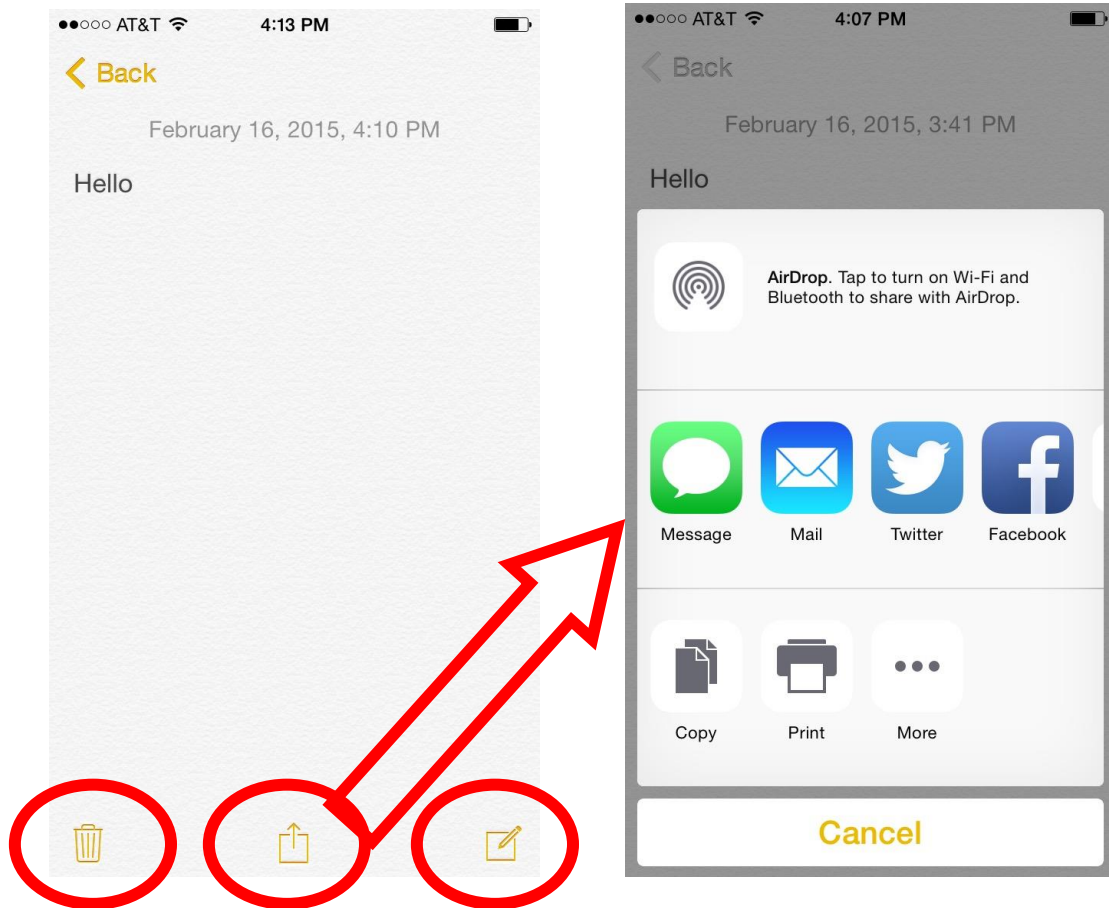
●●○○○ AT&T 4:13 PM

Back

February 16, 2015, 4:10 PM

Hello

●●○○○ AT&T 4:07 PM

Back

February 16, 2015, 3:41 PM

Hello

AirDrop. Tap to turn on Wi-Fi and Bluetooth to share with AirDrop.

Message

Mail

Twitter

Facebook

Copy

Print

More

Cancel